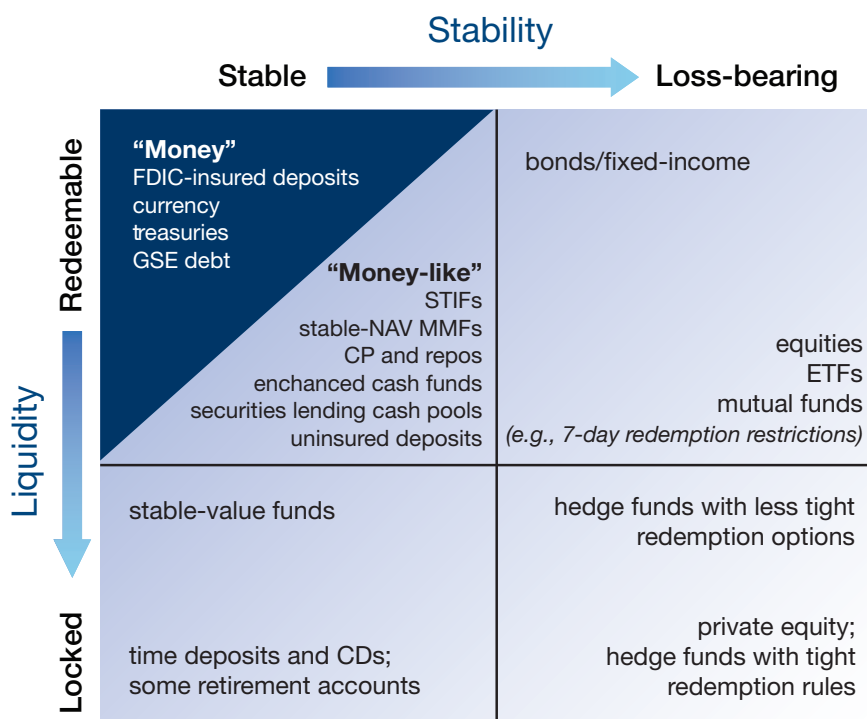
Stability

Stable

Loss-bearing

Liquidity

Redeemable

Locked

"Money"
FDIC-insured deposits
currency
treasuries
GSE debt

"Money-like"
STIFs
stable-NAV MMFs
CP and repos
enchanced cash funds
securities lending cash pools
uninsured deposits

bonds/fixed-income

equities
ETFs
mutual funds
(e.g., 7-day redemption restrictions)

stable-value funds

hedge funds with less tight redemption options

time deposits and CDs; some retirement accounts

private equity; hedge funds with tight redemption rules